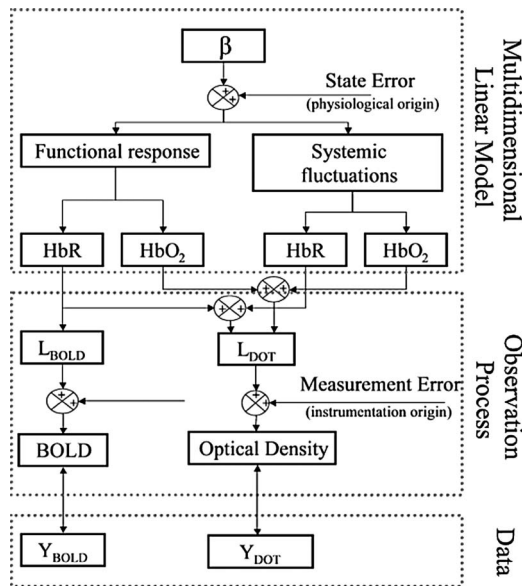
Multidimensional Linear Model

$\beta$

State Error
(physiological origin)

Functional response

Systemic fluctuations

HbR

$HbO_2$

HbR

$HbO_2$

Observation Process

$L_{BOLD}$

$L_{DOT}$

Measurement Error
(instrumentation origin)

BOLD

Optical Density

Data

$Y_{BOLD}$

$Y_{DOT}$